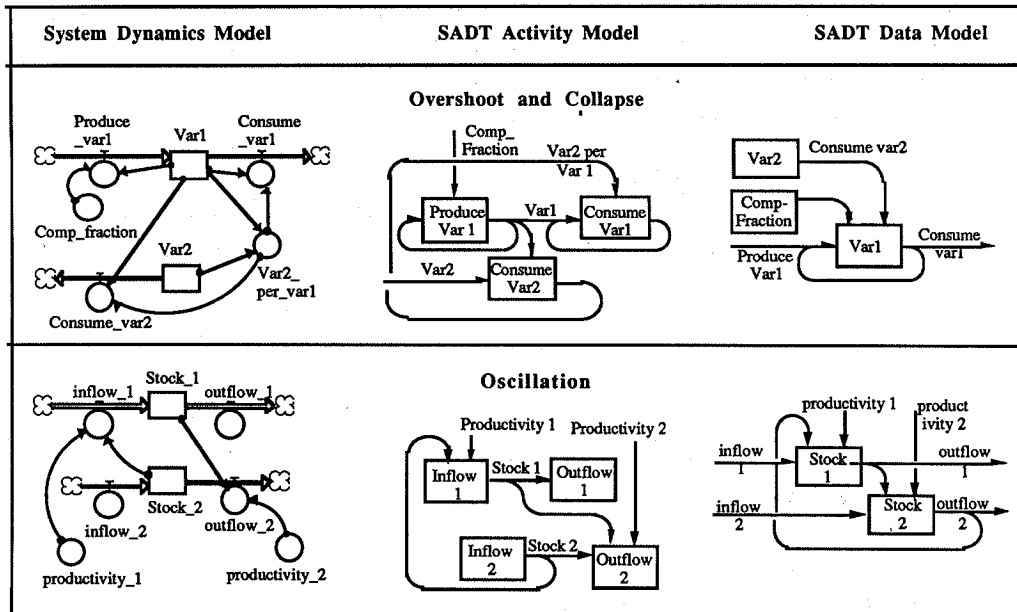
| System Dynamics Model | SADT Activity Model | SADT Data Model |
|---|---|---|
| Produce _var1, Var1, Consume _var1, Comp_fraction, Var2, Var2_ per_var1, Consume_var2 | Overshoot and Collapse<br>Comp_ Fraction, Var2 per Var 1, Produce Var 1, Var1, Consume Var1, Var2, Consume Var2 | Var2, Consume var2, Comp- Fraction, Var1, Consume var1, Produce Var1 |
| inflow_1, Stock_1, outflow_1, Stock_2, inflow_2, outflow_2, productivity_1, productivity_2 | Oscillation<br>Productivity 1, Productivity 2, Inflow 1, Stock 1, Outflow 1, Inflow 2, Stock 2, Outflow 2 | productivity 1, product ivity 2, inflow 1, Stock 1, outflow 1, inflow 2, Stock 2, outflow 2 |